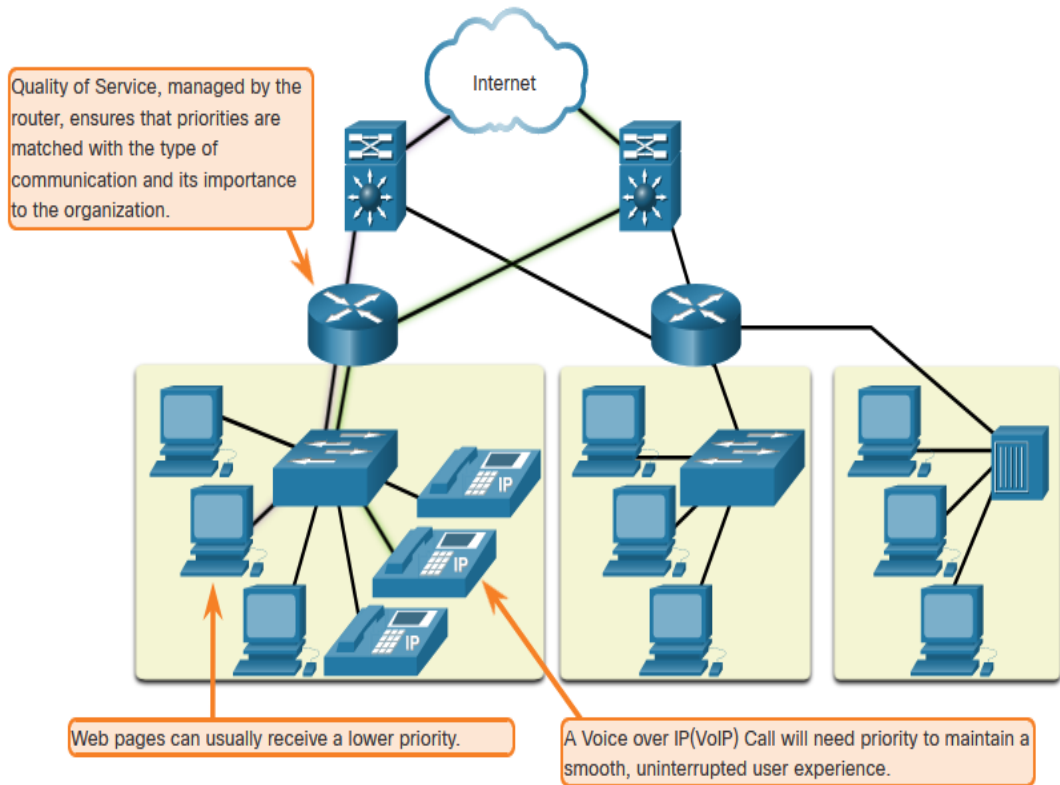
Quality of Service, managed by the router, ensures that priorities are matched with the type of communication and its importance to the organization.

Internet

IP

IP

IP

Web pages can usually receive a lower priority.

A Voice over IP(VoIP) Call will need priority to maintain a smooth, uninterrupted user experience.